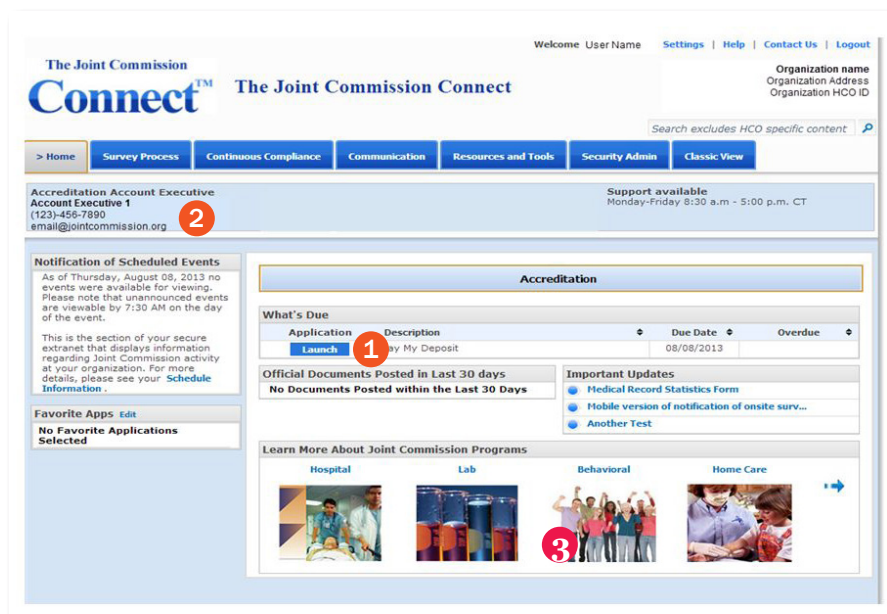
Welcome User Name Settings | Help | Contact Us | Logout

The Joint Commission Connect™

The Joint Commission Connect

Organization name
Organization Address
Organization HCO ID

Search excludes HCO specific content

> Home | Survey Process | Continuous Compliance | Communication | Resources and Tools | Security Admin | Classic View

Accreditation Account Executive
Account Executive 1
(123)-456-7890
email@jointcommission.org

2

Support available
Monday-Friday 8:30 a.m - 5:00 p.m. CT

Notification of Scheduled Events

As of Thursday, August 08, 2013 no events were available for viewing. Please note that unannounced events are viewable by 7:30 AM on the day of the event.

This is the section of your secure extranet that displays information regarding Joint Commission activity at your organization. For more details, please see your Schedule Information .

Favorite Apps Edit

No Favorite Applications Selected

Accreditation

What's Due

| Application | Description | Due Date | Overdue |
|---|---|---|---|
| Launch | 1 ay My Deposit | 08/08/2013 | |

Official Documents Posted in Last 30 days
No Documents Posted within the Last 30 Days

Important Updates
Medical Record Statistics Form
Mobile version of notification of onsite surv...
Another Test

Learn More About Joint Commission Programs

Hospital | Lab | Behavioral | Home Care

3